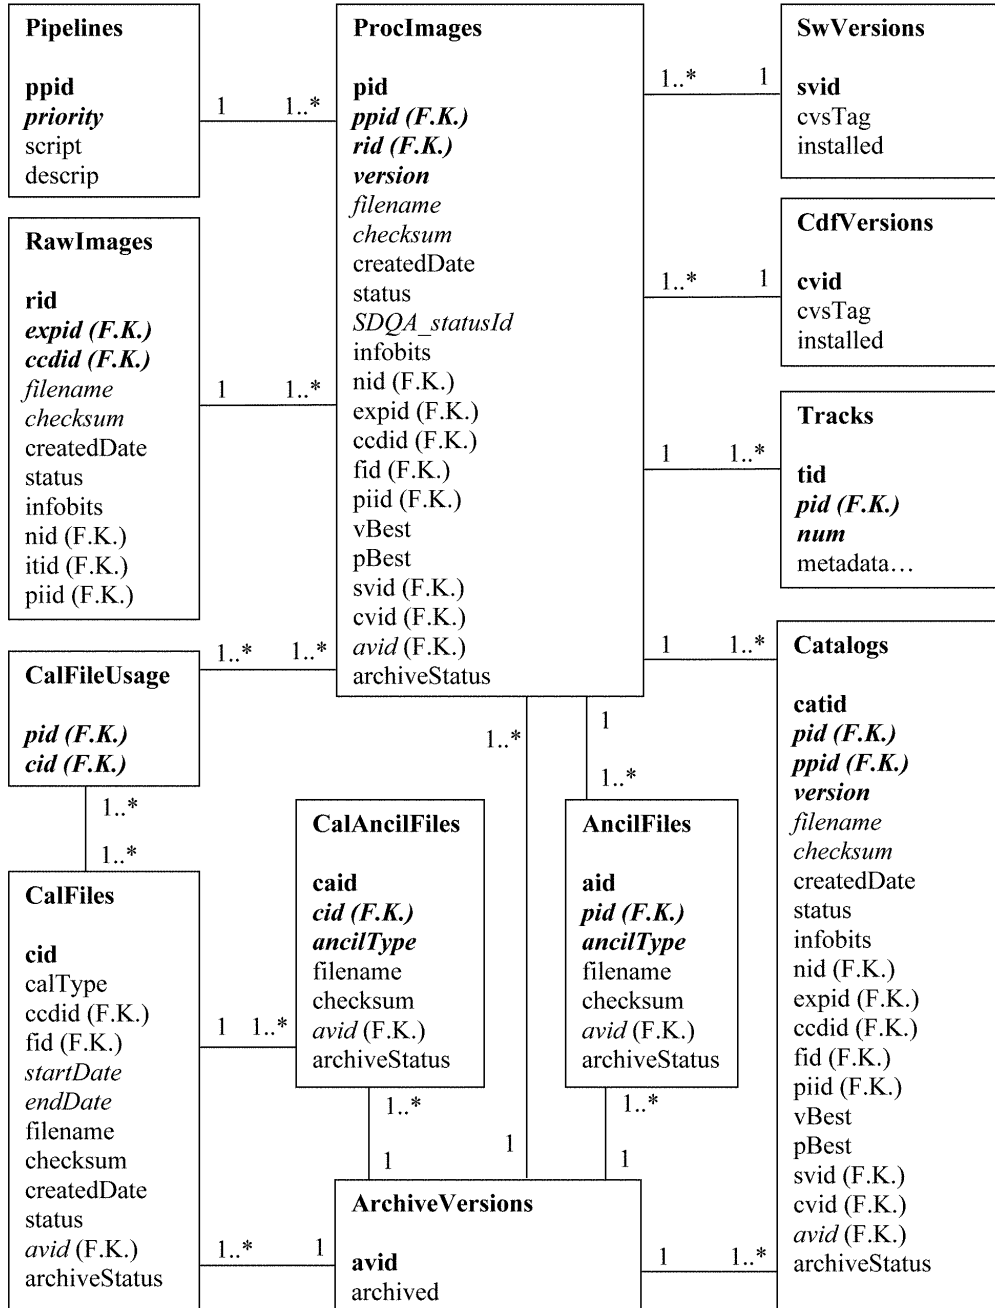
Pipelines

ppid
*priority*
script
descrip

1 1..*

ProcImages

pid
*ppid (F.K.)*
*rid (F.K.)*
*version*
*filename*
*checksum*
createdDate
status
*SDQA_statusId*
infobits
nid (F.K.)
expid (F.K.)
ccdid (F.K.)
fid (F.K.)
piid (F.K.)
vBest
pBest
svid (F.K.)
cvid (F.K.)
*avid* (F.K.)
archiveStatus

1..* 1

SwVersions

svid
cvsTag
installed

1..* 1

CdfVersions

cvid
cvsTag
installed

1 1..*

Tracks

tid
*pid (F.K.)*
*num*
metadata…

RawImages

rid
*expid (F.K.)*
*ccdid (F.K.)*
*filename*
*checksum*
createdDate
status
infobits
nid (F.K.)
itid (F.K.)
piid (F.K.)

1 1..*

1..* 1..*

CalFileUsage

*pid (F.K.)*
*cid (F.K.)*

1 1..*

Catalogs

catid
*pid (F.K.)*
*ppid (F.K.)*
*version*
*filename*
*checksum*
createdDate
status
infobits
nid (F.K.)
expid (F.K.)
ccdid (F.K.)
fid (F.K.)
piid (F.K.)
vBest
pBest
svid (F.K.)
cvid (F.K.)
*avid* (F.K.)
archiveStatus

1..*

1

1..*

1..*

1..*

CalFiles

cid
calType
ccdid (F.K.)
fid (F.K.)
*startDate*
*endDate*
filename
checksum
createdDate
status
*avid* (F.K.)
archiveStatus

1 1..*

CalAncilFiles

caid
*cid (F.K.)*
*ancilType*
filename
checksum
*avid* (F.K.)
archiveStatus

AncilFiles

aid
*pid (F.K.)*
*ancilType*
filename
checksum
*avid* (F.K.)
archiveStatus

1..*

1..*

1

1

1

1..* 1

ArchiveVersions

avid
archived

1 1..*